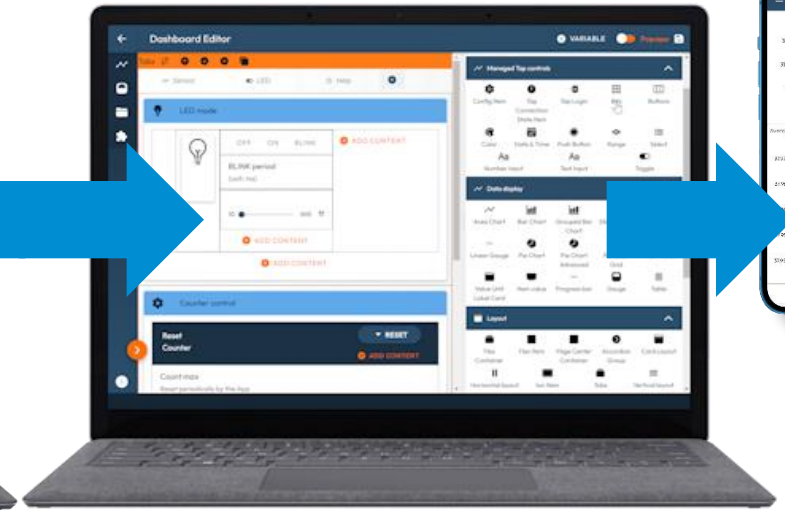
Dashboard Editor
VARIABLE Preview
Tabs
Sensor LED Help
LED mode
OFF ON BLINK
ADD CONTENT
BLINK period (unit: ms)
10 500
ADD CONTENT
ADD CONTENT
Counter control
Reset Counter
RESET
ADD CONTENT
Count mps
Reset periodically by the App
Managed Tap controls
Config Item
Tap Connection State Item
Tap Login
Bits
Buttons
Color
Date & Time
Push Button
Range
Select
Aa
Number Input
Aa
Text Input
Toggle
Data display
Area Chart
Bar Chart
Grouped Bar Chart
Linear Gauge
Pie Chart
Pie Chart Advanced
Grid
Value Unit Label Card
Item value
Progress bar
Gauge
Table
Layout
Flex Container
Flex Item
Page Center Container
Accordion Group
Card Layout
Horizontal layout
List Item
Tabs
Vertical layout